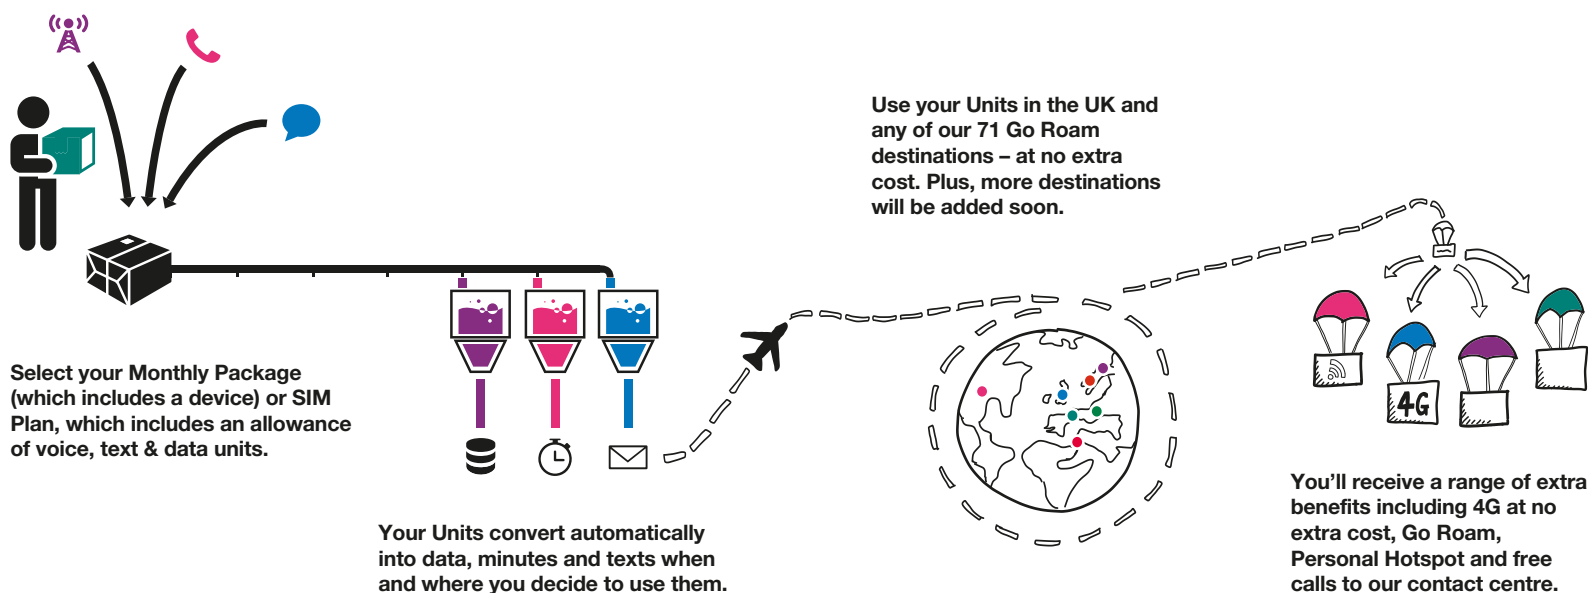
Use your Units in the UK and any of our 71 Go Roam destinations – at no extra cost. Plus, more destinations will be added soon.

Select your Monthly Package (which includes a device) or SIM Plan, which includes an allowance of voice, text & data units.

4G

Your Units convert automatically into data, minutes and texts when and where you decide to use them.

You'll receive a range of extra benefits including 4G at no extra cost, Go Roam, Personal Hotspot and free calls to our contact centre.